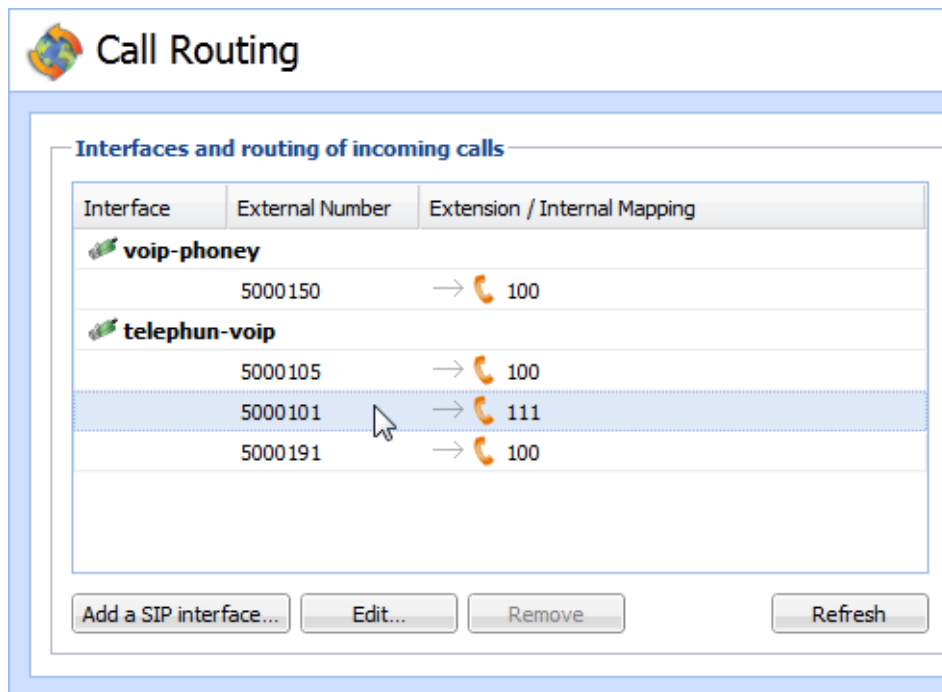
Call Routing

Interfaces and routing of incoming calls

| Interface | External Number | Extension / Internal Mapping |
|---|---|---|
| voip-phoney | | |
| | 5000150 | → 100 |
| telephun-voip | | |
| | 5000105 | → 100 |
| | 5000101 | → 111 |
| | 5000191 | → 100 |

Add a SIP interface... Edit... Remove Refresh